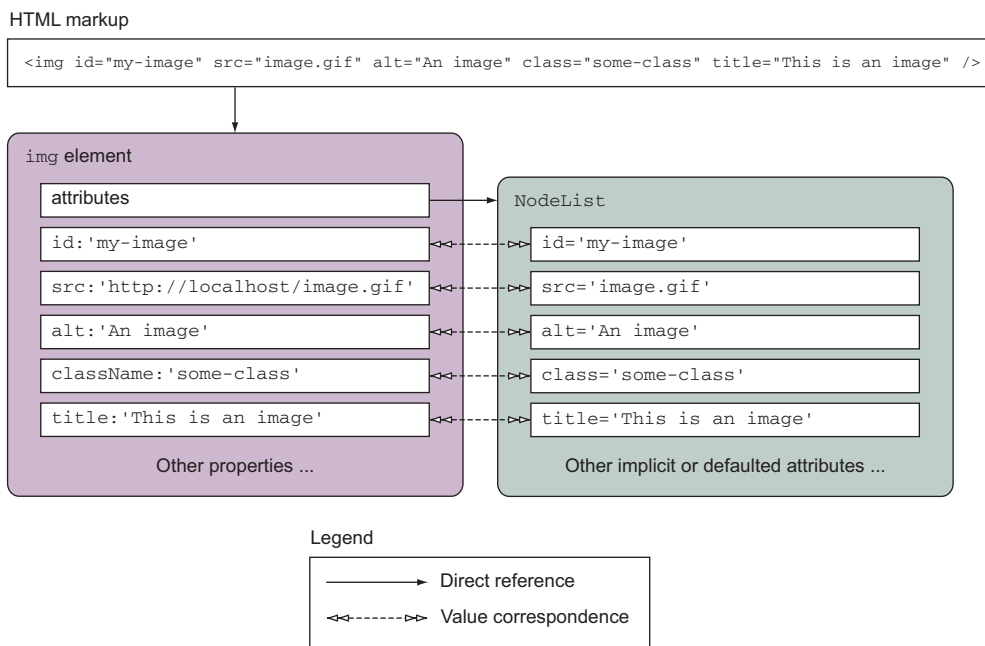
HTML markup

<img id="my-image" src="image.gif" alt="An image" class="some-class" title="This is an image" />

img element

attributes

id:'my-image'

src:'http://localhost/image.gif'

alt:'An image'

className:'some-class'

title:'This is an image'

Other properties ...

NodeList

id='my-image'

src='image.gif'

alt='An image'

class='some-class'

title='This is an image'

Other implicit or defaulted attributes ...

Legend

Direct reference

Value correspondence